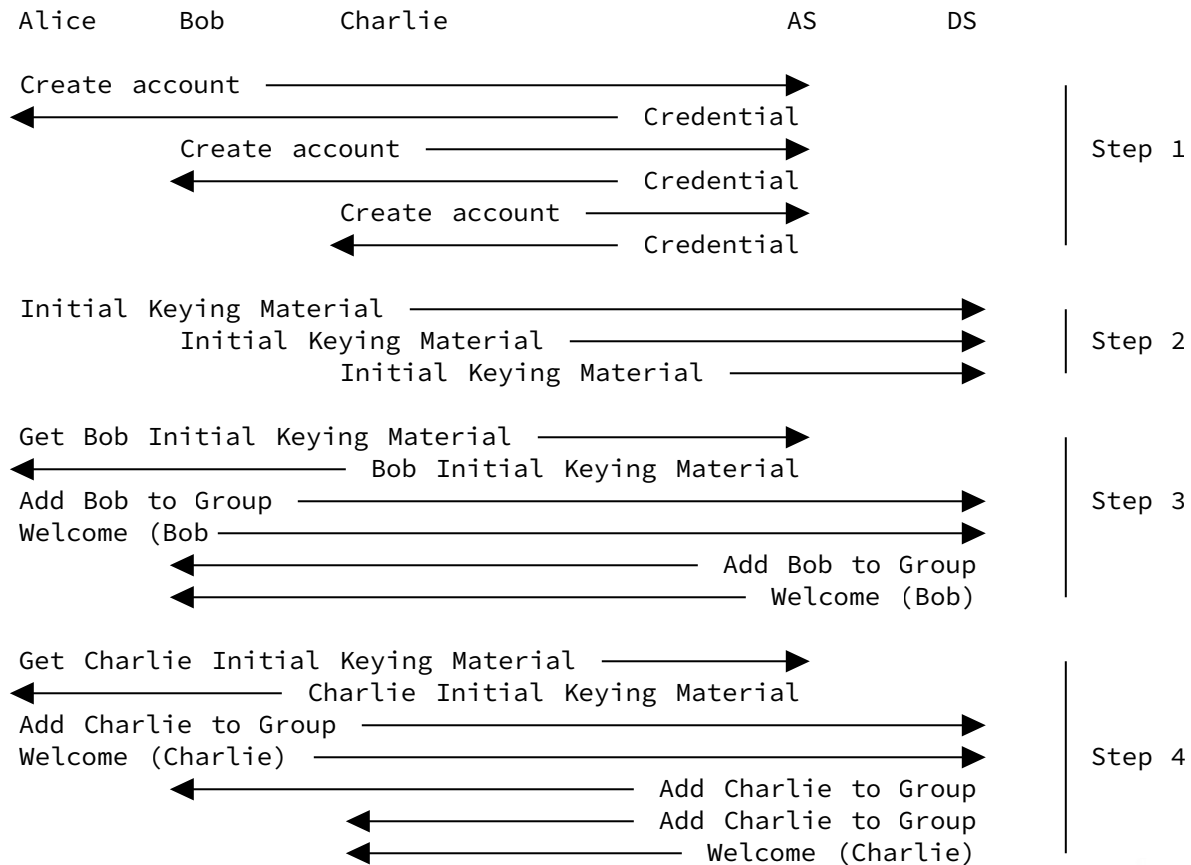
Alice Bob Charlie AS DS

Create account
Credential
Create account
Credential
Create account
Credential

Step 1

Initial Keying Material
Initial Keying Material
Initial Keying Material

Step 2

Get Bob Initial Keying Material
Bob Initial Keying Material
Add Bob to Group
Welcome (Bob
Add Bob to Group
Welcome (Bob)

Step 3

Get Charlie Initial Keying Material
Charlie Initial Keying Material
Add Charlie to Group
Welcome (Charlie)
Add Charlie to Group
Add Charlie to Group
Welcome (Charlie)

Step 4